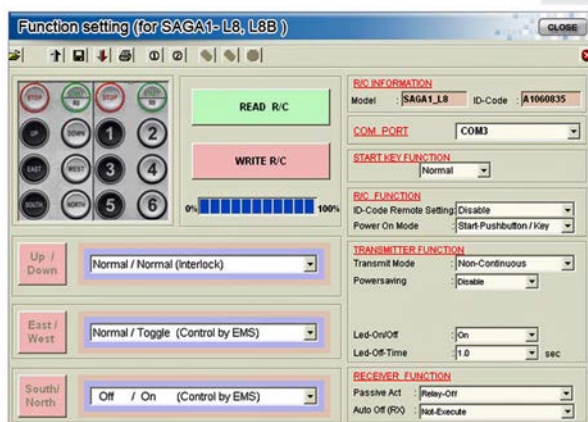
Function setting (for SAGA1- L8, L8B )

CLOSE

STOP
RS
STOP
RS
UP
DOWN
1
2
EAST
WEST
3
4
SOUTH
NORTH
5
6

READ R/C

WRITE R/C

0%
100%

Up / Down
Normal / Normal (Interlock)

East / West
Normal / Toggle (Control by EMS)

South/ North
Off / On (Control by EMS)

R/C INFORMATION
Model : SAGA1_L8 ID-Code : A1060835

COM PORT
COM3

START KEY FUNCTION
Normal

R/C FUNCTION
ID-Code Remote Setting: Disable
Power On Mode : Start-Pushbutton / Key

TRANSMITTER FUNCTION
Transmit Mode : Non-Continuous
Powersaving : Disable

Led-On/Off : On
Led-Off-Time : 1.0 sec

RECEIVER FUNCTION
Passive Act : Relay-Off
Auto Off (RX) : Not-Execute